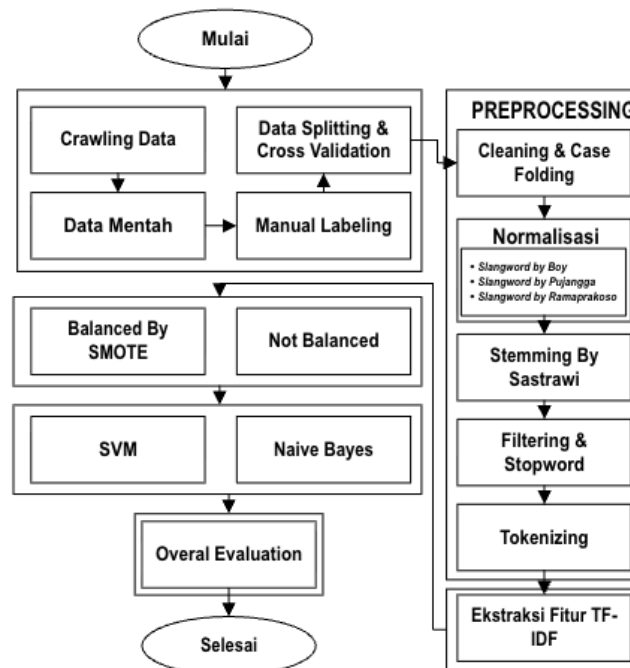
Mulai

Crawling Data

Data Mentah

Data Splitting & Cross Validation

Manual Labeling

PREPROCESSING

Cleaning & Case Folding

Normalisasi

• Slangword by Boy
• Slangword by Pujangga
• Slangword by Ramaprakoso

Stemming By Sastrawi

Filtering & Stopword

Tokenizing

Ekstraksi Fitur TF-IDF

Balanced By SMOTE

Not Balanced

SVM

Naive Bayes

Overal Evaluation

Selesai